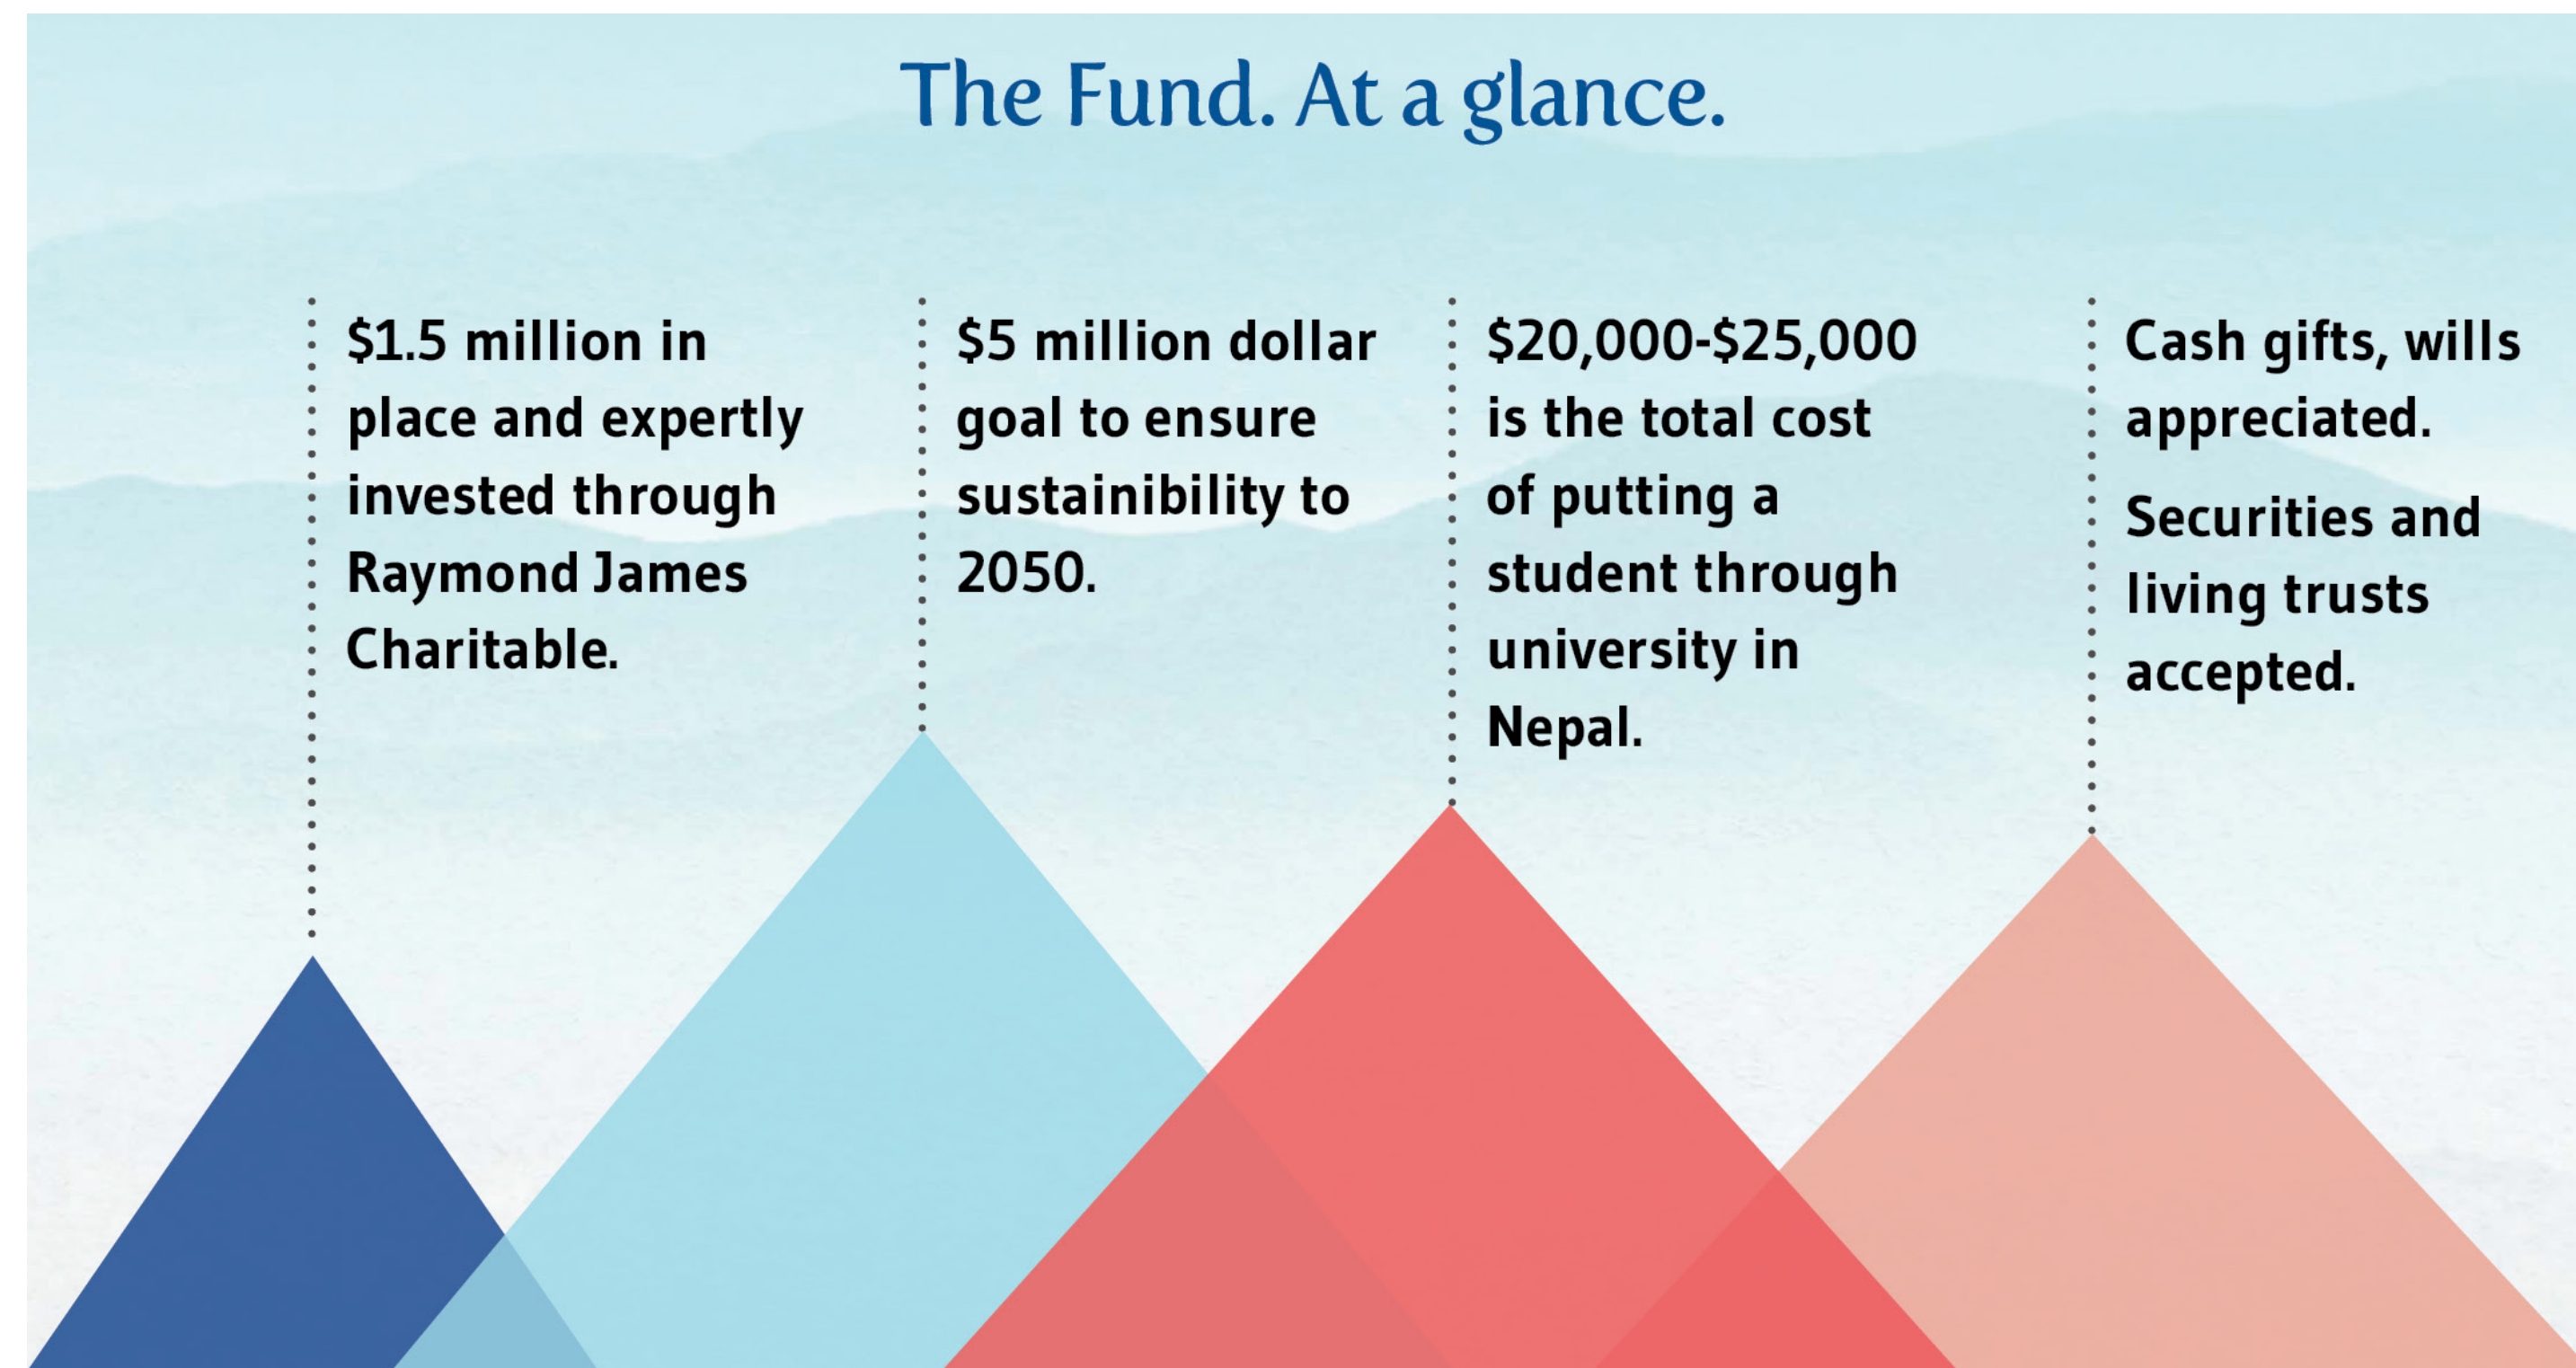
The Fund. At a glance.

$1.5 million in place and expertly invested through Raymond James Charitable.

$5 million dollar goal to ensure sustainibility to 2050.

$20,000-$25,000 is the total cost of putting a student through university in Nepal.

Cash gifts, wills appreciated.

Securities and living trusts accepted.